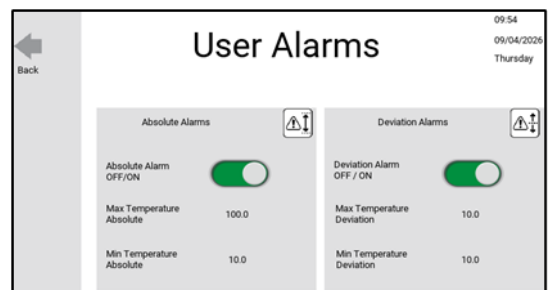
Back

User Alarms

09:54
09/04/2026
Thursday

Absolute Alarms

Absolute Alarm OFF/ON

Max Temperature Absolute 100.0

Min Temperature Absolute 10.0

Deviation Alarms

Deviation Alarm OFF / ON

Max Temperature Deviation 10.0

Min Temperature Deviation 10.0